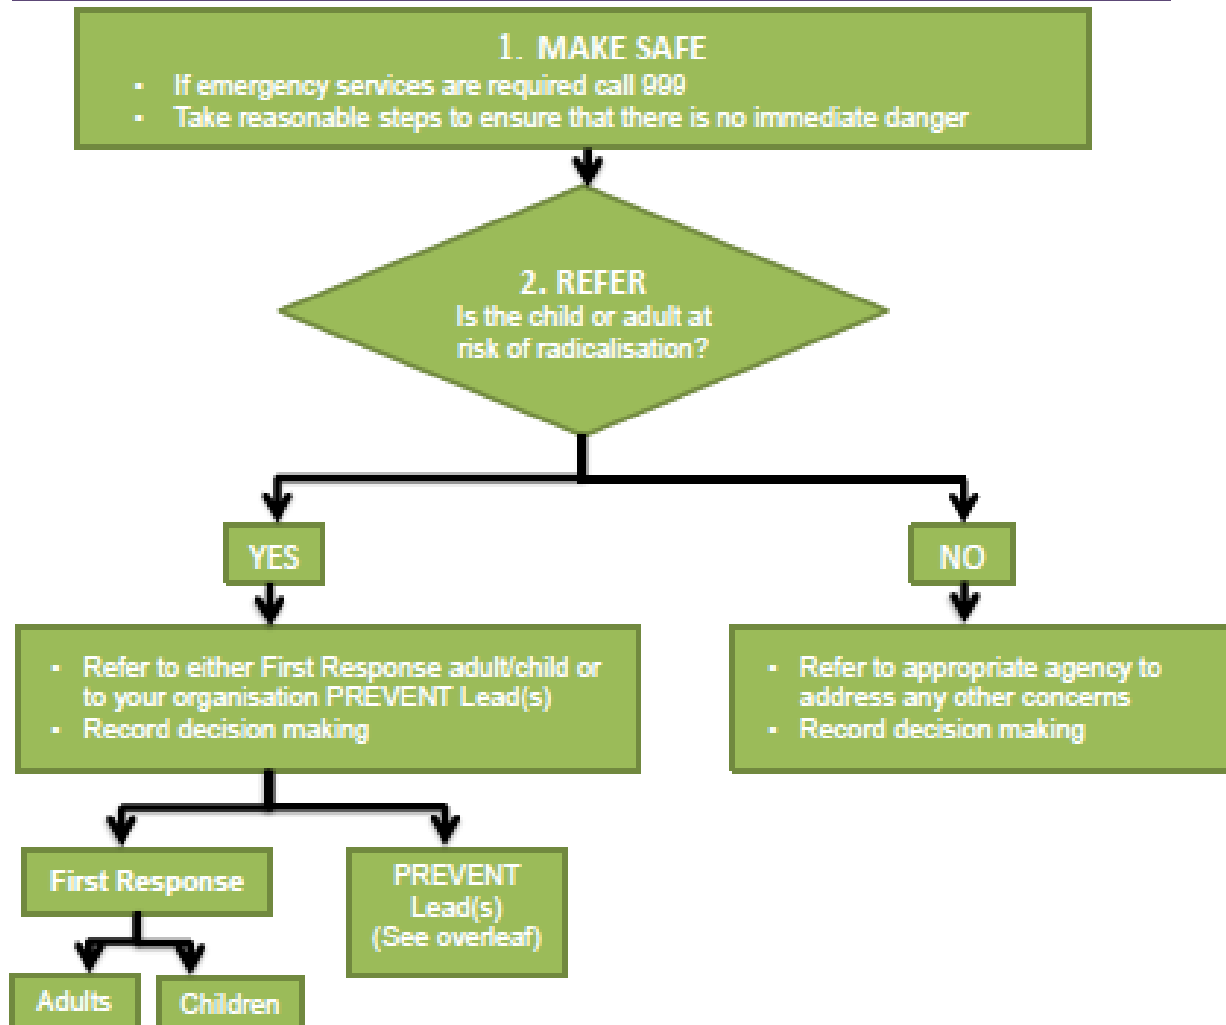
1. MAKE SAFE

- If emergency services are required call 999
- Take reasonable steps to ensure that there is no immediate danger

2. REFER
Is the child or adult at risk of radicalisation?

YES

NO

- Refer to either First Response adult/child or to your organisation PREVENT Lead(s)
- Record decision making

- Refer to appropriate agency to address any other concerns
- Record decision making

First Response

PREVENT Lead(s) (See overleaf)

Adults

Children